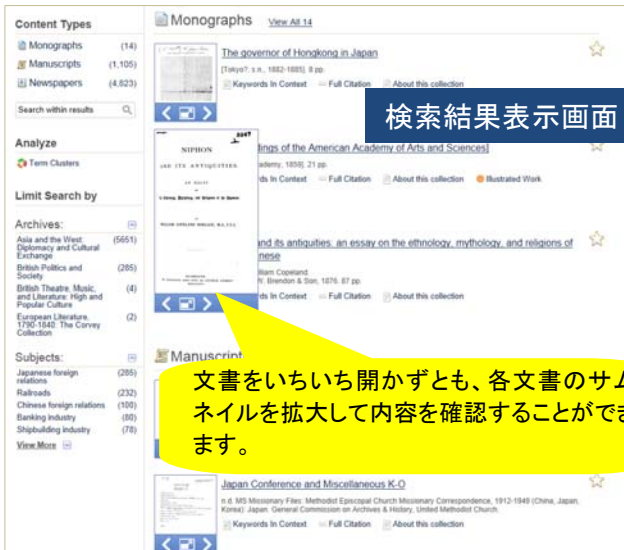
Content Types
Monographs (14)
Manuscripts (1,105)
Newspapers (4,623)
Search within results

Analyze
Term Clusters

Limit Search by

Archives:
Asia and the West: Diplomacy and Cultural Exchange (5651)
British Politics and Society (285)
British Theatre, Music, and Literature: High and Popular Culture (4)
European Literature, 1790-1840: The Corvey Collection (2)

Subjects:
Japanese foreign relations (285)
Railroads (232)
Chinese foreign relations (100)
Banking industry (80)
Shipbuilding industry (78)
View More

Monographs View All 14

The governor of Hongkong in Japan
[Tokyo?: s.n., 1882-1885]. 8 pp.
Keywords In Context Full Citation About this collection

検索結果表示画面

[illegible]dings of the American Academy of Arts and Sciences]
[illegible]ademy, 1858]. 21 pp.
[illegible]ds In Context Full Citation About this collection Illustrated Work

NIPHON AND ITS ANTIQUITIES.

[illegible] and its antiquities: an essay on the ethnology, mythology, and religions of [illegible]nese
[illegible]illiam Copeland.
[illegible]: Brendon & Son, 1876. 87 pp.
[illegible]ds In Context Full Citation About this collection

Manuscript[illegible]

文書をいちいち開かずとも、各文書のサム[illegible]ネイルを拡大して内容を確認することができ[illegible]ます。

Japan Conference and Miscellaneous K-O
n.d. MS Missionary Files: Methodist Episcopal Church Missionary Correspondence, 1912-1949 (China, Japan, Korea): Japan. General Commission on Archives & History, United Methodist Church.
Keywords In Context Full Citation About this collection